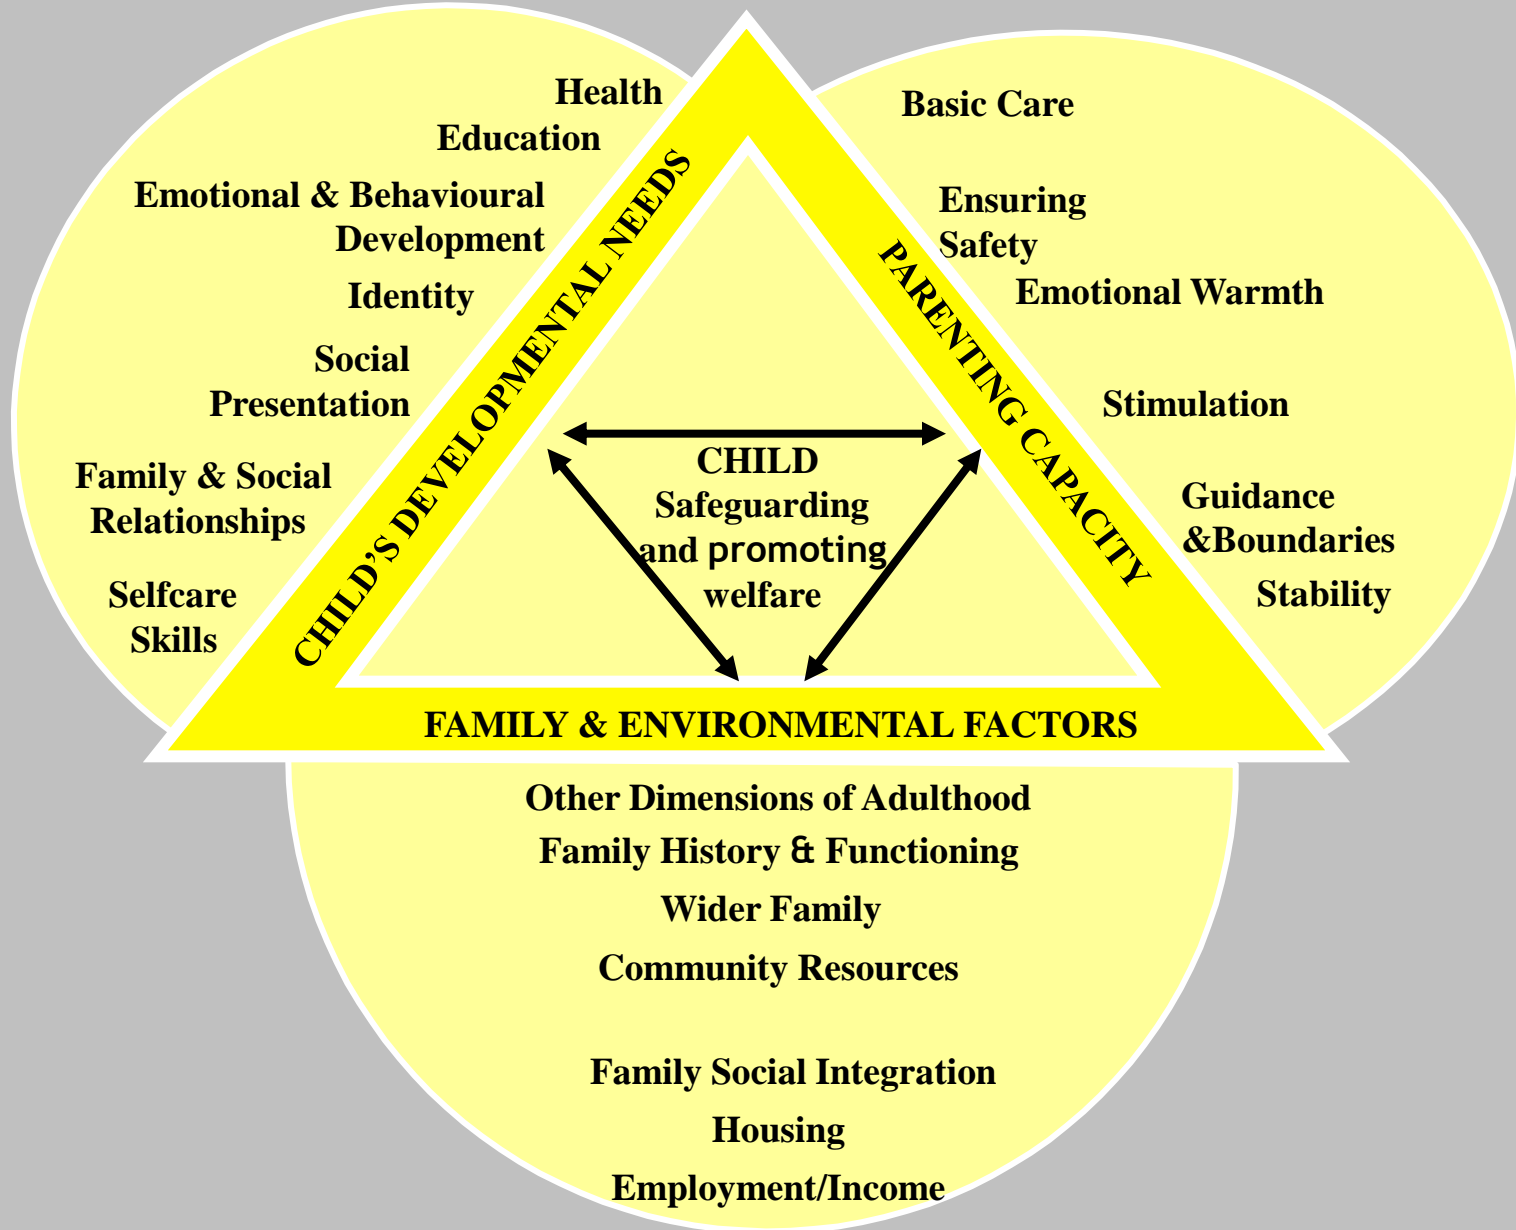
Health
Education
Emotional & Behavioural Development
Identity
Social Presentation
Family & Social Relationships
Selfcare Skills

CHILD'S DEVELOPMENTAL NEEDS

Basic Care
Ensuring Safety
Emotional Warmth
Stimulation
Guidance &Boundaries
Stability

PARENTING CAPACITY

CHILD
Safeguarding and promoting welfare

FAMILY & ENVIRONMENTAL FACTORS

Other Dimensions of Adulthood
Family History & Functioning
Wider Family
Community Resources
Family Social Integration
Housing
Employment/Income